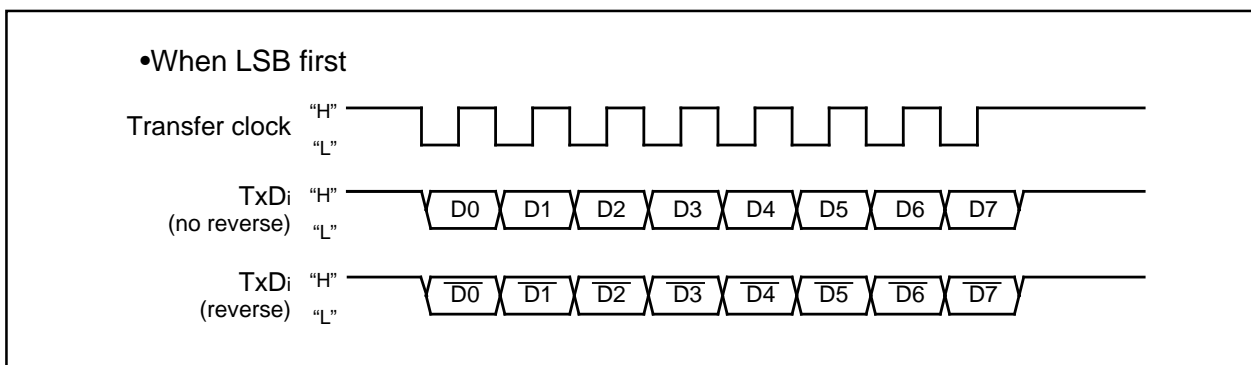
•When LSB first

Transfer clock "H" "L"

TxDi (no reverse) "H" "L"

D0 D1 D2 D3 D4 D5 D6 D7

TxDi (reverse) "H" "L"

$\overline{D0}$ $\overline{D1}$ $\overline{D2}$ $\overline{D3}$ $\overline{D4}$ $\overline{D5}$ $\overline{D6}$ $\overline{D7}$